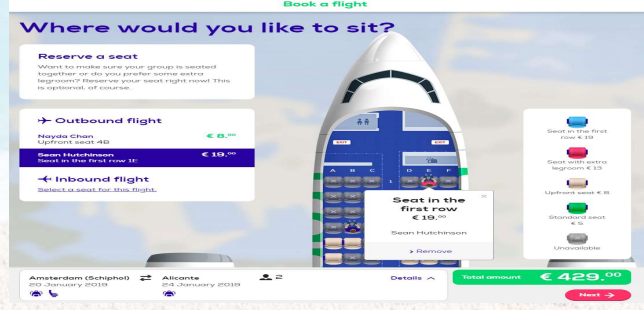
Book a flight

Where would you like to sit?

Reserve a seat

Want to make sure your group is seated together or do you prefer some extra legroom? Reserve your seat right now! This is optional, of course.

Outbound flight

Nayda Chan
Upfront seat 4B
€ 8.⁰⁰

Sean Hutchinson
Seat in the first row 1E
€ 19.⁰⁰

Inbound flight

Select a seat for this flight

EXIT

EXIT

A B C

D E F

1

Seat in the first row
€ 19.⁰⁰
Sean Hutchinson
Remove

Seat in the first row € 19

Seat with extra legroom € 13

Upfront seat € 8

Standard seat € 5

Unavailable

Amsterdam (Schiphol)
20 January 2019

Alicante
24 January 2019

2

Details

Total amount
€ 429.⁰⁰

Next